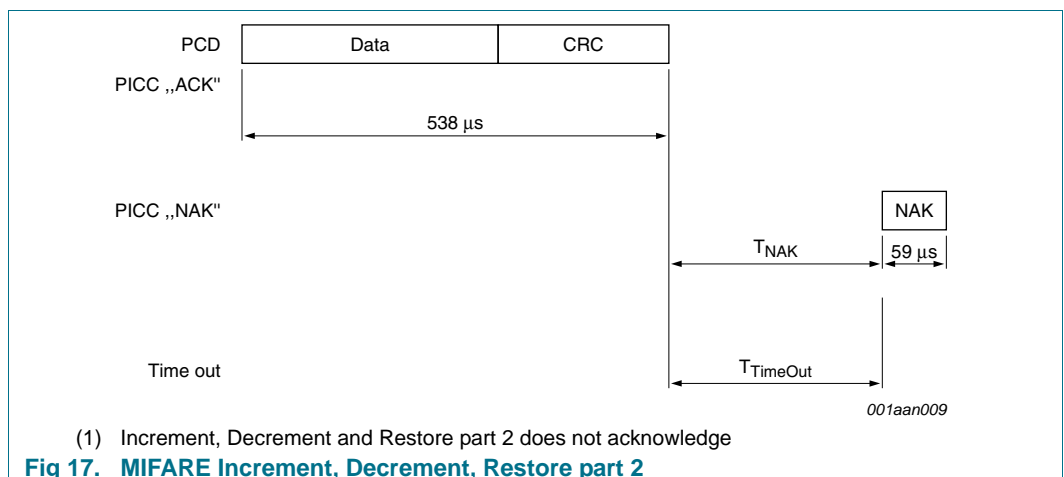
PCD
Data
CRC
PICC ,,ACK''
538 µs
PICC ,,NAK''
NAK
$T_{NAK}$
59 µs
Time out
$T_{TimeOut}$
001aan009

(1) Increment, Decrement and Restore part 2 does not acknowledge

Fig 17. MIFARE Increment, Decrement, Restore part 2